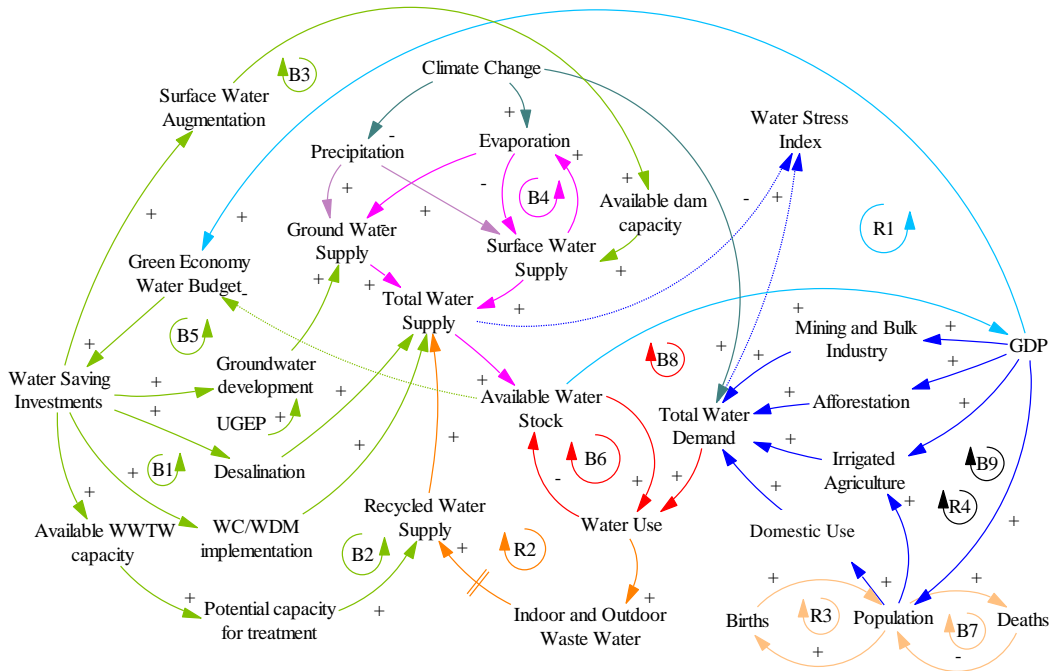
Surface Water Augmentation

B3

Climate Change

Water Stress Index

Precipitation

Evaporation

B4

Available dam capacity

Ground Water Supply

Surface Water Supply

R1

Green Economy Water Budget

Total Water Supply

B5

Mining and Bulk Industry

GDP

Groundwater development

B8

Water Saving Investments

Available Water Stock

Total Water Demand

Afforestation

UGEP

B6

Irrigated Agriculture

B9

Desalination

B1

R4

Available WWTW capacity

WC/WDM implementation

Recycled Water Supply

Water Use

Domestic Use

B2

R2

Potential capacity for treatment

Indoor and Outdoor Waste Water

Births

R3

Population

Deaths

B7

+

-

+

+

+

+

+

+

+

+

+

+

+

+

+

+

+

+

+

+

+

+

+

+

+

+

+

+

+

+

+

+

+

+

+

+

+

+

+

+

+

+

-

-

-

-